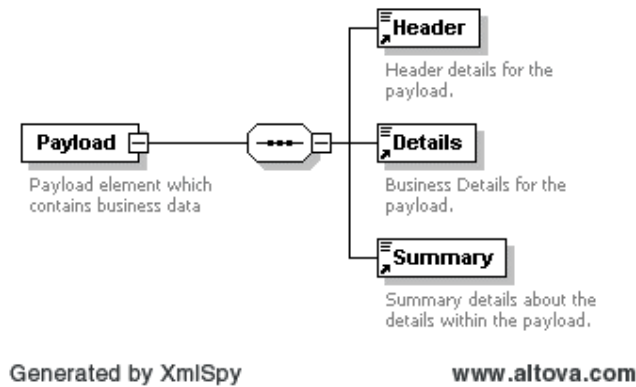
Payload

Payload element which contains business data

Header

Header details for the payload.

Details

Business Details for the payload.

Summary

Summary details about the details within the payload.

Generated by XmlSpy

www.altova.com